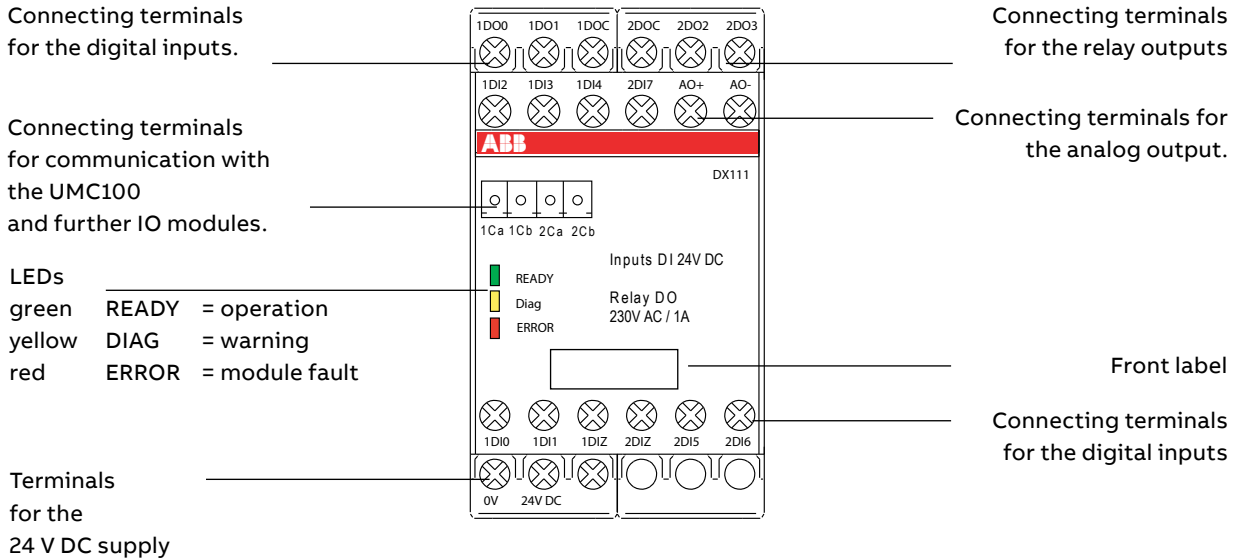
Connecting terminals for the digital inputs.

Connecting terminals for communication with the UMC100 and further IO modules.

LEDs
green READY = operation
yellow DIAG = warning
red ERROR = module fault

Terminals for the 24 V DC supply

1DO0 1DO1 1DOC 2DOC 2DO2 2DO3

1DI2 1DI3 1DI4 2DI7 AO+ AO-

ABB

DX111

1Ca 1Cb 2Ca 2Cb

READY
Diag
ERROR

Inputs DI 24V DC

Relay DO
230V AC / 1A

1DI0 1DI1 1DIZ 2DIZ 2DI5 2DI6

0V 24V DC

Connecting terminals for the relay outputs

Connecting terminals for the analog output.

Front label

Connecting terminals for the digital inputs